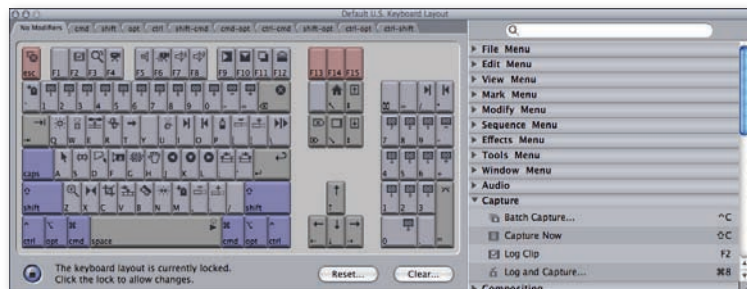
Default U.S. Keyboard Layout

No Modifiers | cmd | shift | opt | ctrl | shift-cmd | cmd-opt | ctrl-cmd | shift-opt | ctrl-opt | ctrl-shift

esc F1 F2 F3 F4 F5 F6 F7 F8 F9 F10 F11 F12 F13 F14 F15

` 1 2 3 4 5 6 7 8 9 0 - =

→| Q W E R T Y U I O P [ ] \

caps A S D F G H J K L ; '

shift Z X C V B N M , . / shift

ctrl opt cmd space cmd opt ctrl

The keyboard layout is currently locked. Click the lock to allow changes.

Reset...

Clear...

File Menu
Edit Menu
View Menu
Mark Menu
Modify Menu
Sequence Menu
Effects Menu
Tools Menu
Window Menu
Audio
Capture
Batch Capture... ^C
Capture Now ⇧C
Log Clip F2
Log and Capture... ⌘8
Compositing